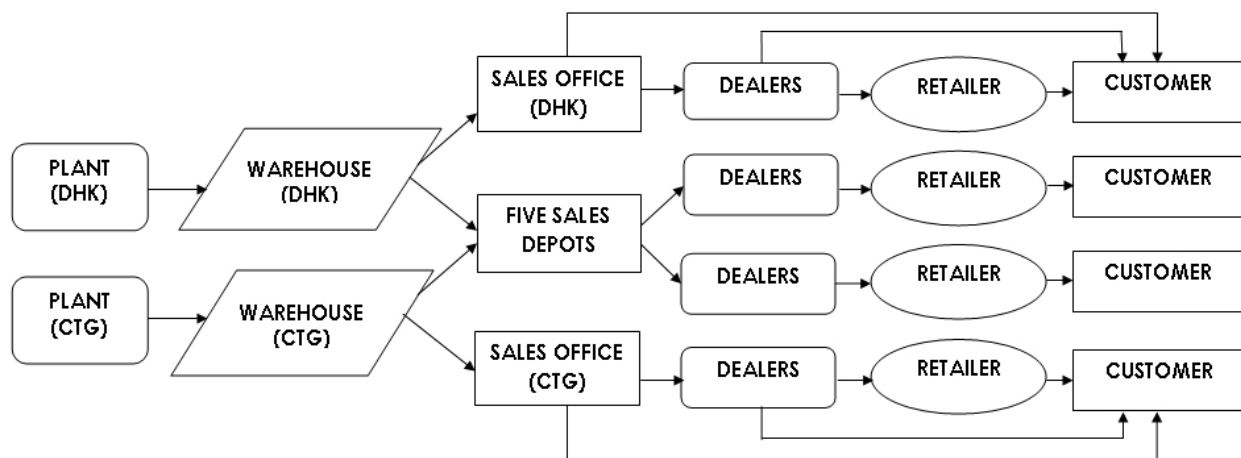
PLANT (DHK)

WAREHOUSE (DHK)

PLANT (CTG)

WAREHOUSE (CTG)

SALES OFFICE (DHK)

FIVE SALES DEPOTS

SALES OFFICE (CTG)

DEALERS

RETAILER

CUSTOMER

DEALERS

RETAILER

CUSTOMER

DEALERS

RETAILER

CUSTOMER

DEALERS

RETAILER

CUSTOMER